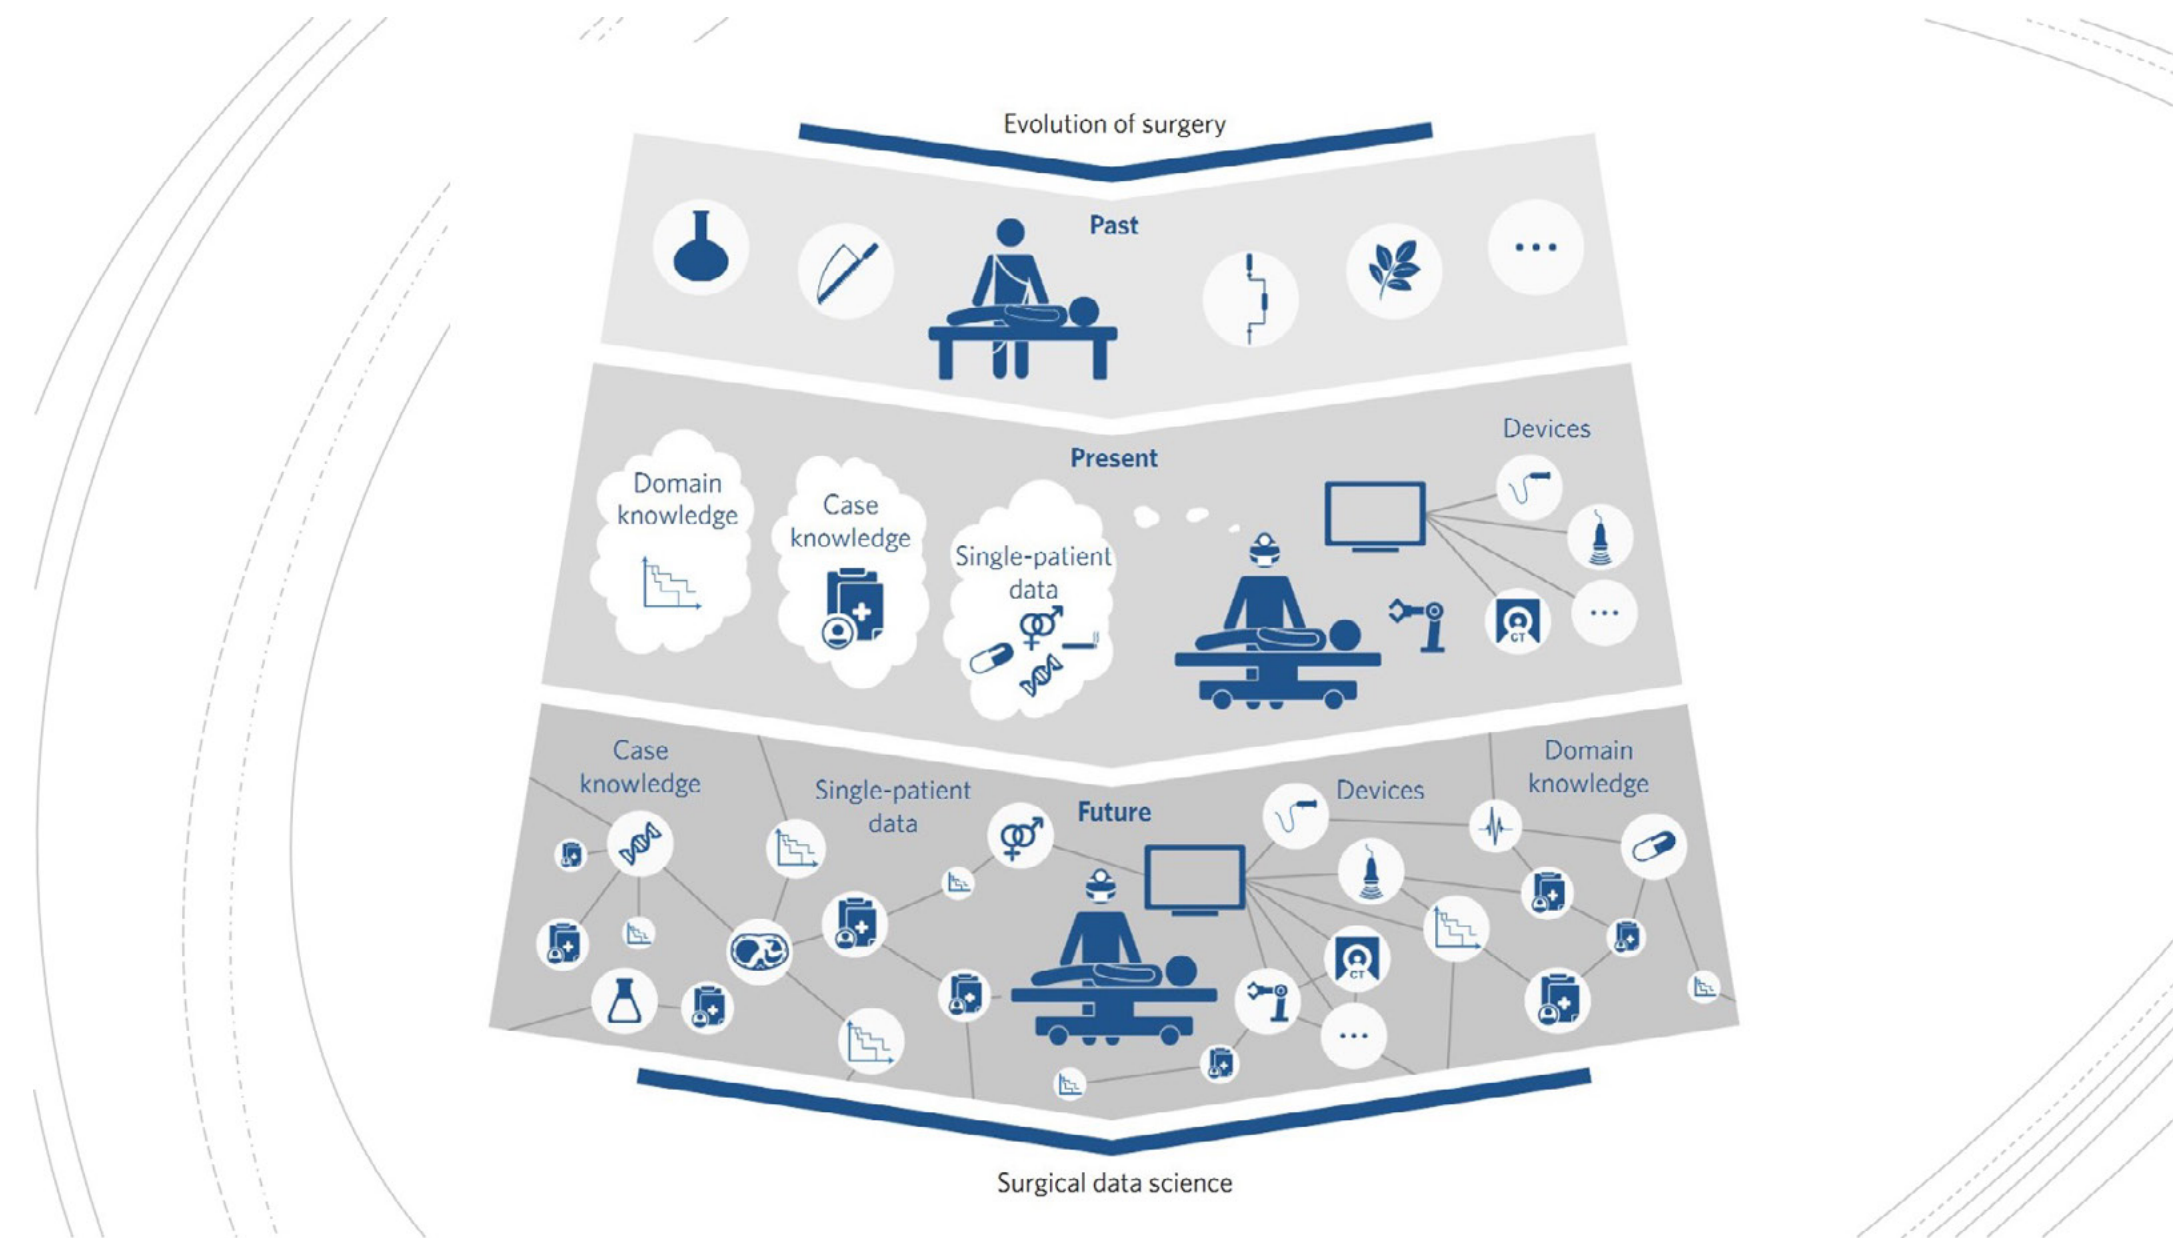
Evolution of surgery

Past

...

Present

Devices

Domain knowledge

Case knowledge

Single-patient data

CT

...

Future

Case knowledge

Single-patient data

Devices

Domain knowledge

CT

...

Surgical data science